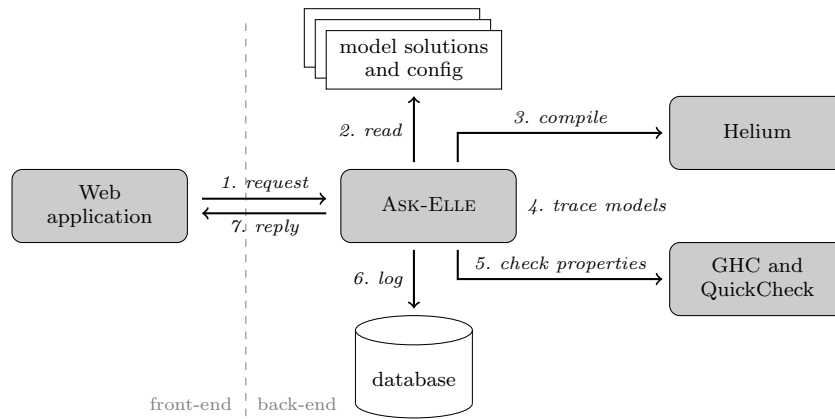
model solutions and config

2. read

3. compile

Helium

Web application

1. request

7. reply

Ask-Elle

4. trace models

5. check properties

GHC and QuickCheck

6. log

database

front-end

back-end